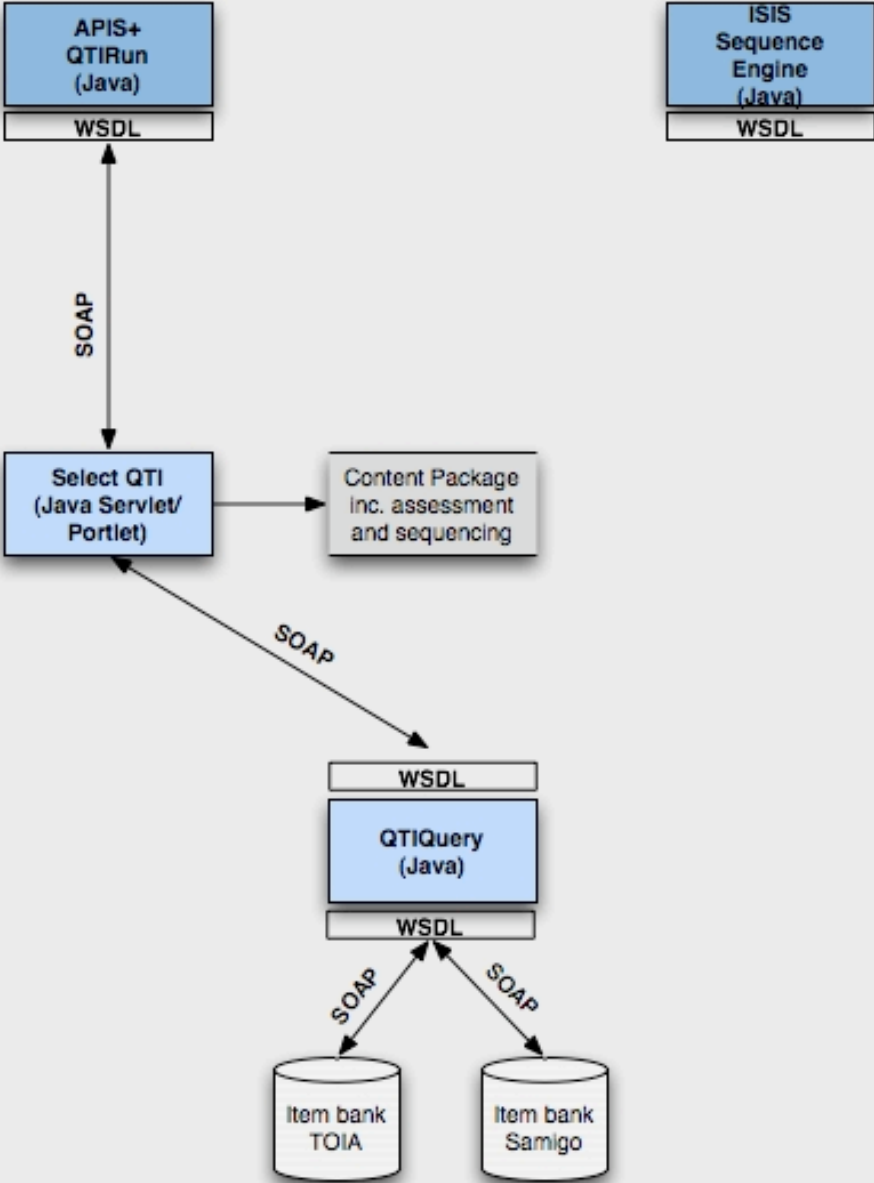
APIS+
QTIRun
(Java)

WSDL

ISIS
Sequence
Engine
(Java)

WSDL

SOAP

Select QTI
(Java Servlet/
Portlet)

Content Package
inc. assessment
and sequencing

SOAP

WSDL

QTIQuery
(Java)

WSDL

SOAP

SOAP

Item bank
TOIA

Item bank
Samigo